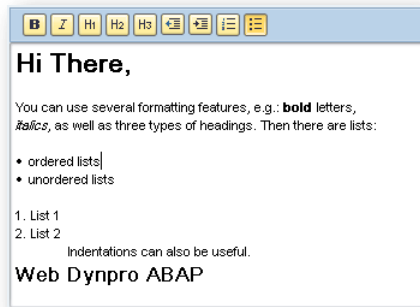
B I H1 H2 H3

# Hi There,

You can use several formatting features, e.g.: **bold** letters, *italics*, as well as three types of headings. Then there are lists:

• ordered lists
• unordered lists

1. List 1
2. List 2
Indentations can also be useful.

Web Dynpro ABAP